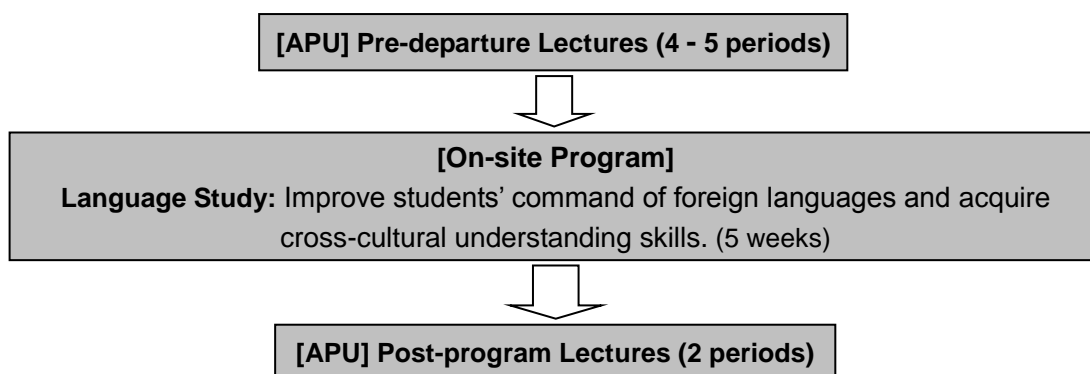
[APU] Pre-departure Lectures (4 - 5 periods)

[On-site Program]
Language Study: Improve students' command of foreign languages and acquire cross-cultural understanding skills. (5 weeks)

[APU] Post-program Lectures (2 periods)